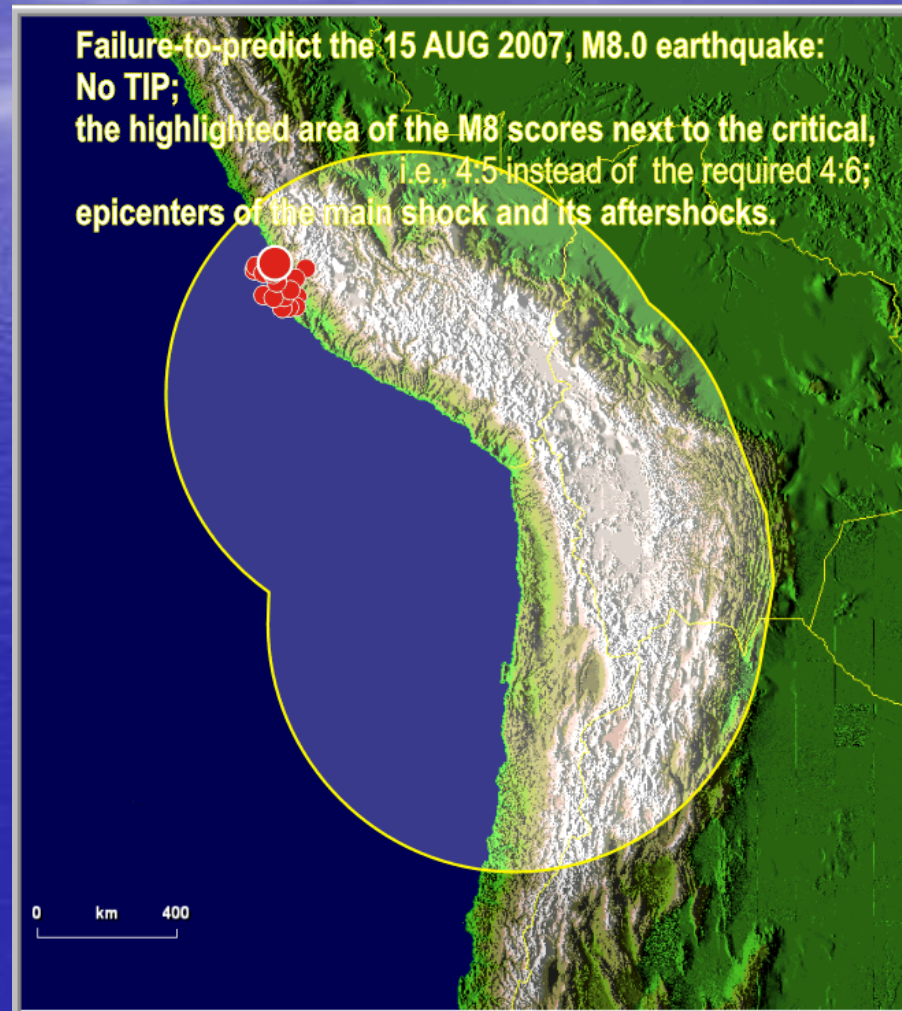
Failure-to-predict the 15 AUG 2007, M8.0 earthquake:
No TIP;
the highlighted area of the M8 scores next to the critical,
i.e., 4:5 instead of the required 4:6;
epicenters of the main shock and its aftershocks.

0 km 400